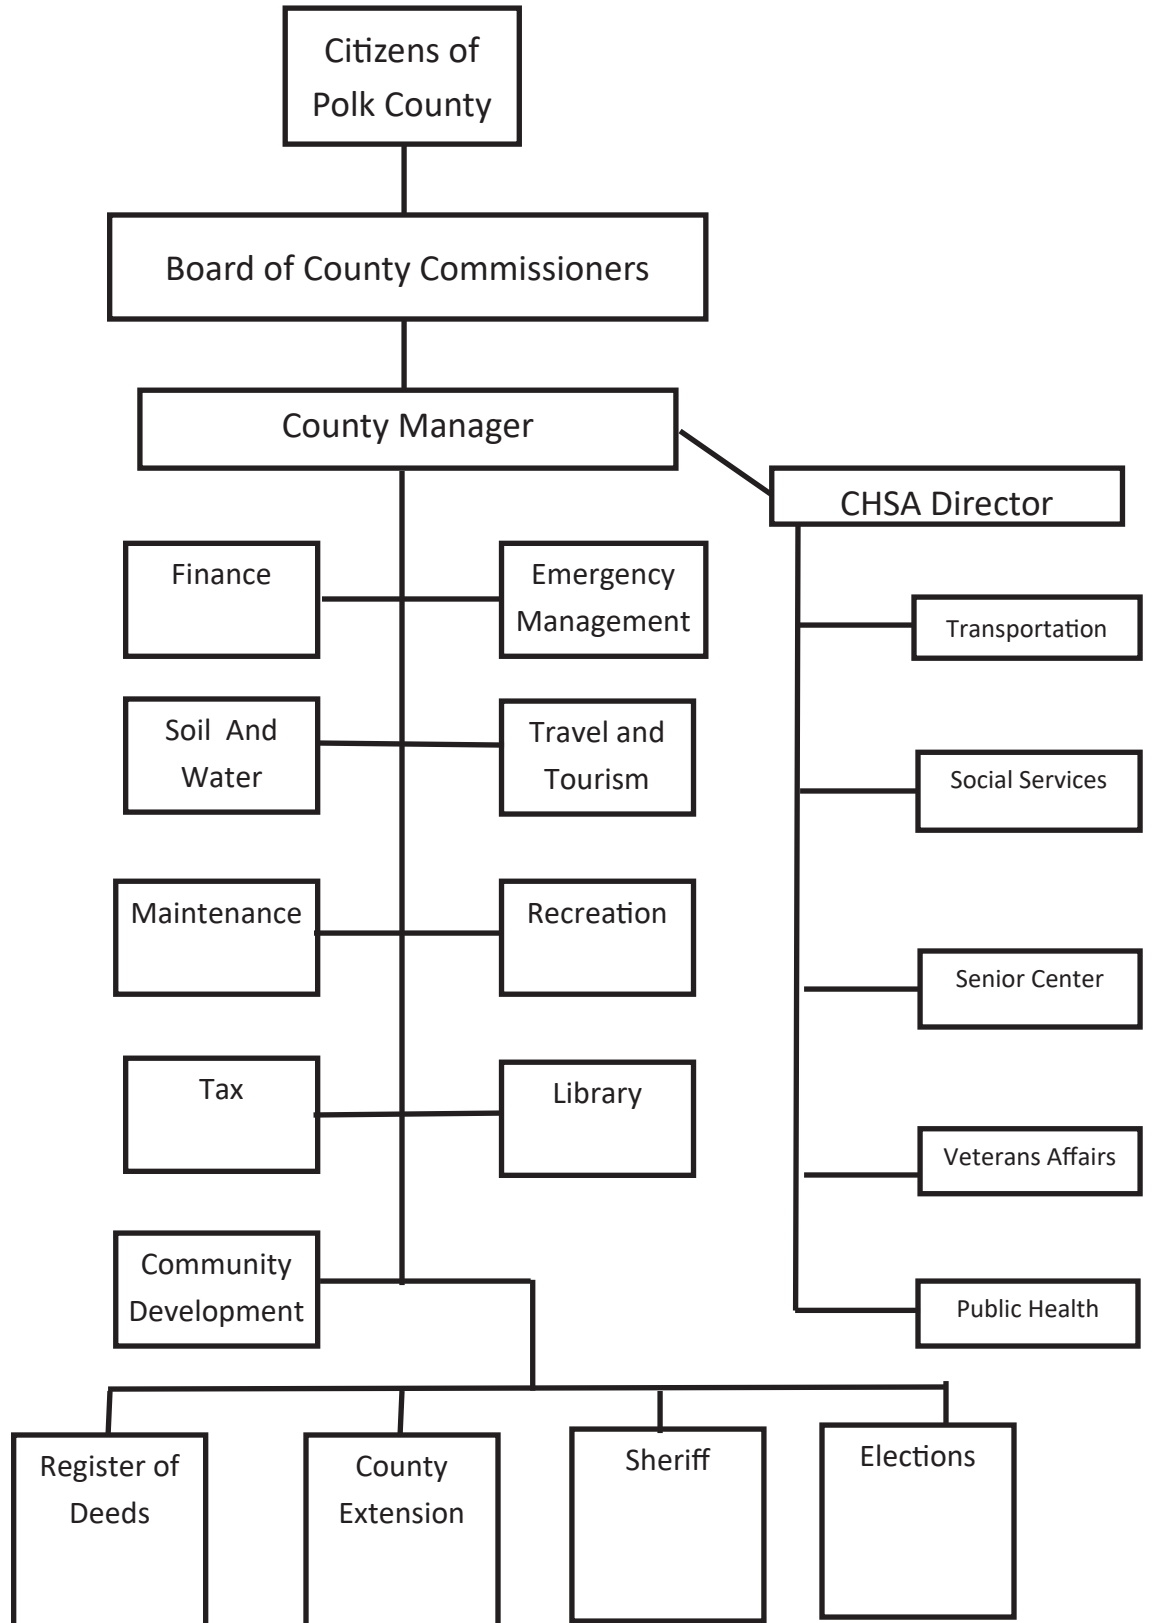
Citizens of Polk County

Board of County Commissioners

County Manager

CHSA Director

Finance

Emergency Management

Transportation

Soil And Water

Travel and Tourism

Social Services

Maintenance

Recreation

Senior Center

Tax

Library

Veterans Affairs

Community Development

Public Health

Register of Deeds

County Extension

Sheriff

Elections